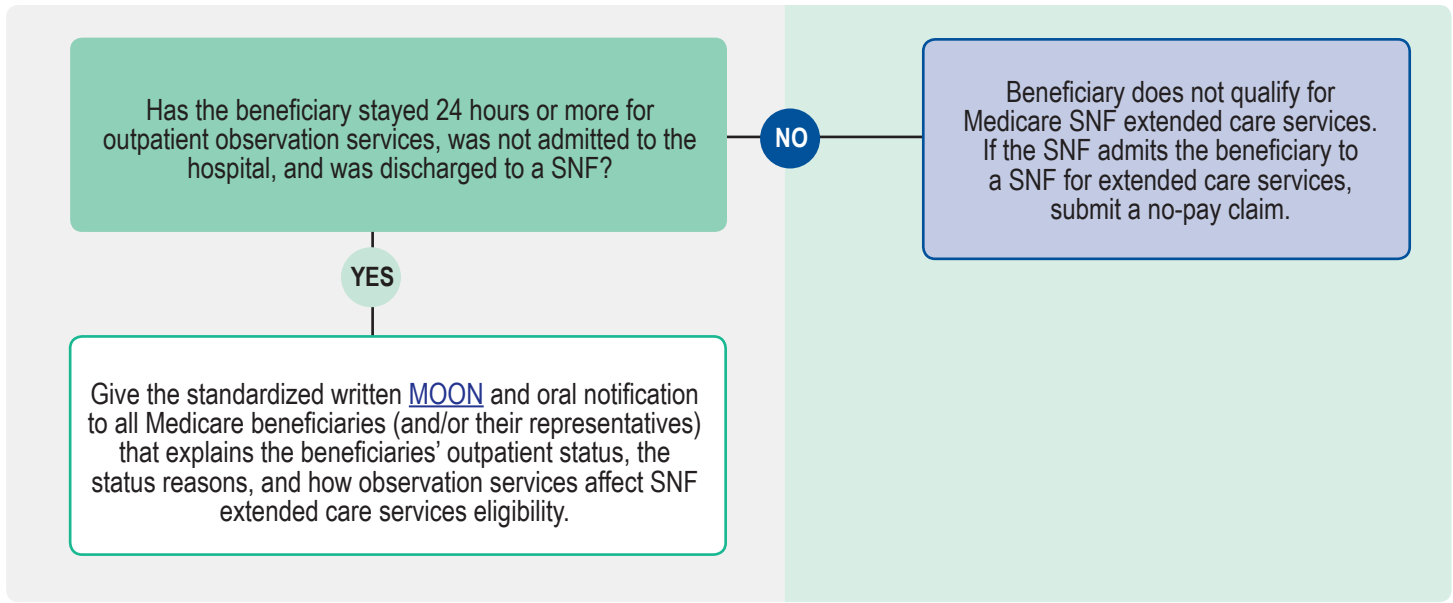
Has the beneficiary stayed 24 hours or more for outpatient observation services, was not admitted to the hospital, and was discharged to a SNF?

NO

Beneficiary does not qualify for Medicare SNF extended care services. If the SNF admits the beneficiary to a SNF for extended care services, submit a no-pay claim.

YES

Give the standardized written MOON and oral notification to all Medicare beneficiaries (and/or their representatives) that explains the beneficiaries’ outpatient status, the status reasons, and how observation services affect SNF extended care services eligibility.